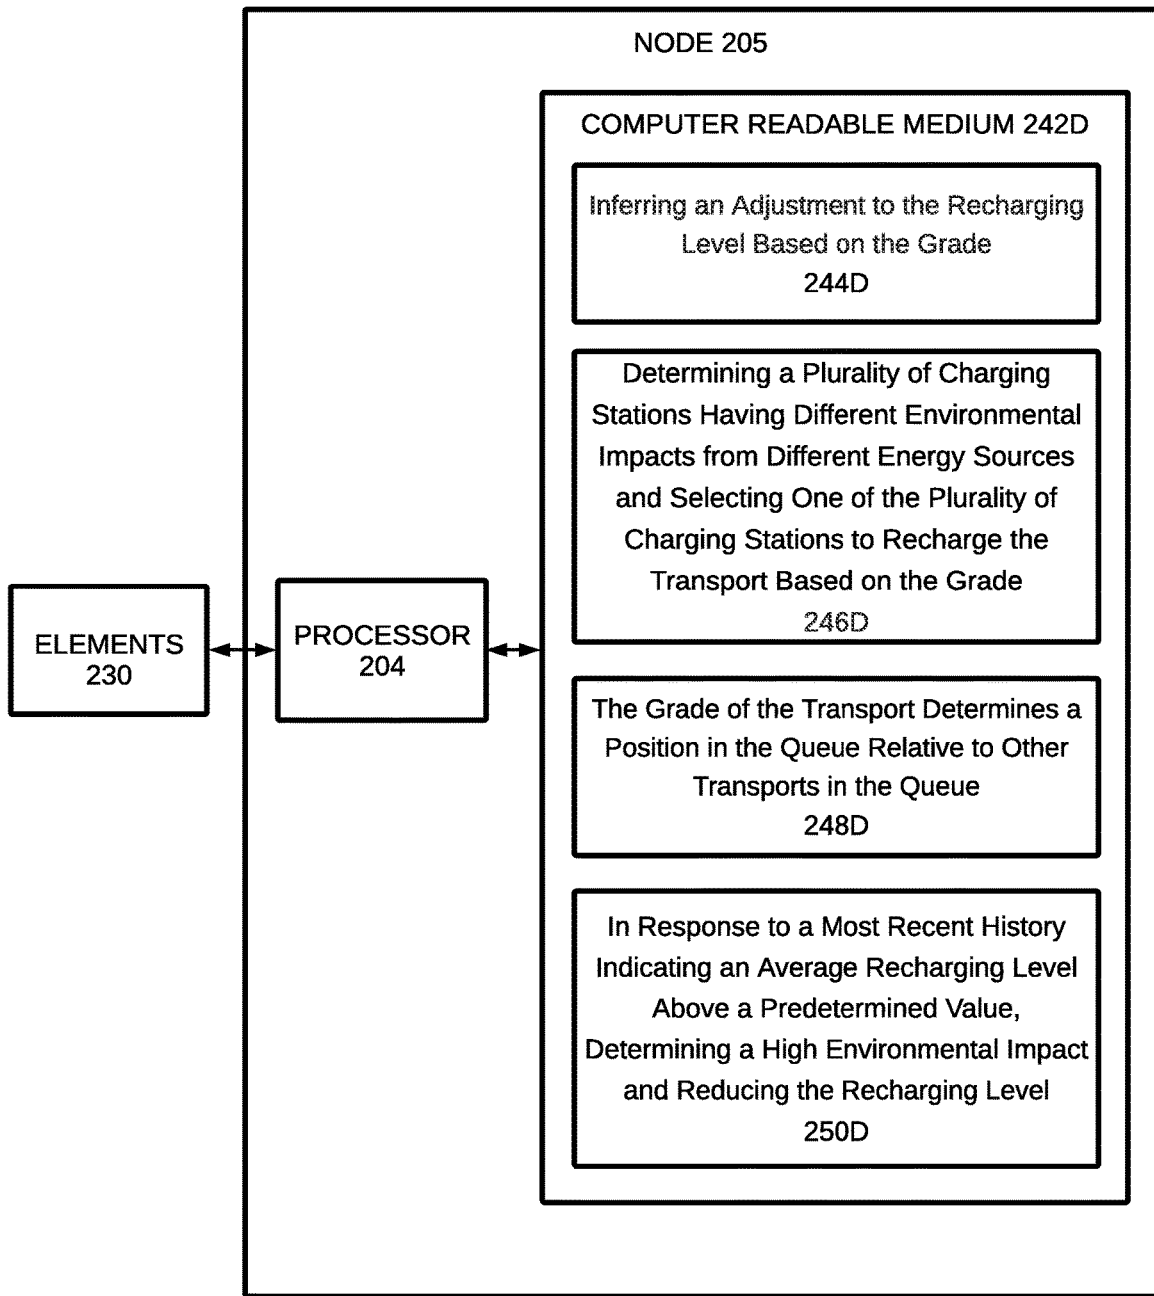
NODE 205

ELEMENTS 230

PROCESSOR 204

COMPUTER READABLE MEDIUM 242D

Inferring an Adjustment to the Recharging Level Based on the Grade
244D

Determining a Plurality of Charging Stations Having Different Environmental Impacts from Different Energy Sources and Selecting One of the Plurality of Charging Stations to Recharge the Transport Based on the Grade
246D

The Grade of the Transport Determines a Position in the Queue Relative to Other Transports in the Queue
248D

In Response to a Most Recent History Indicating an Average Recharging Level Above a Predetermined Value, Determining a High Environmental Impact and Reducing the Recharging Level
250D